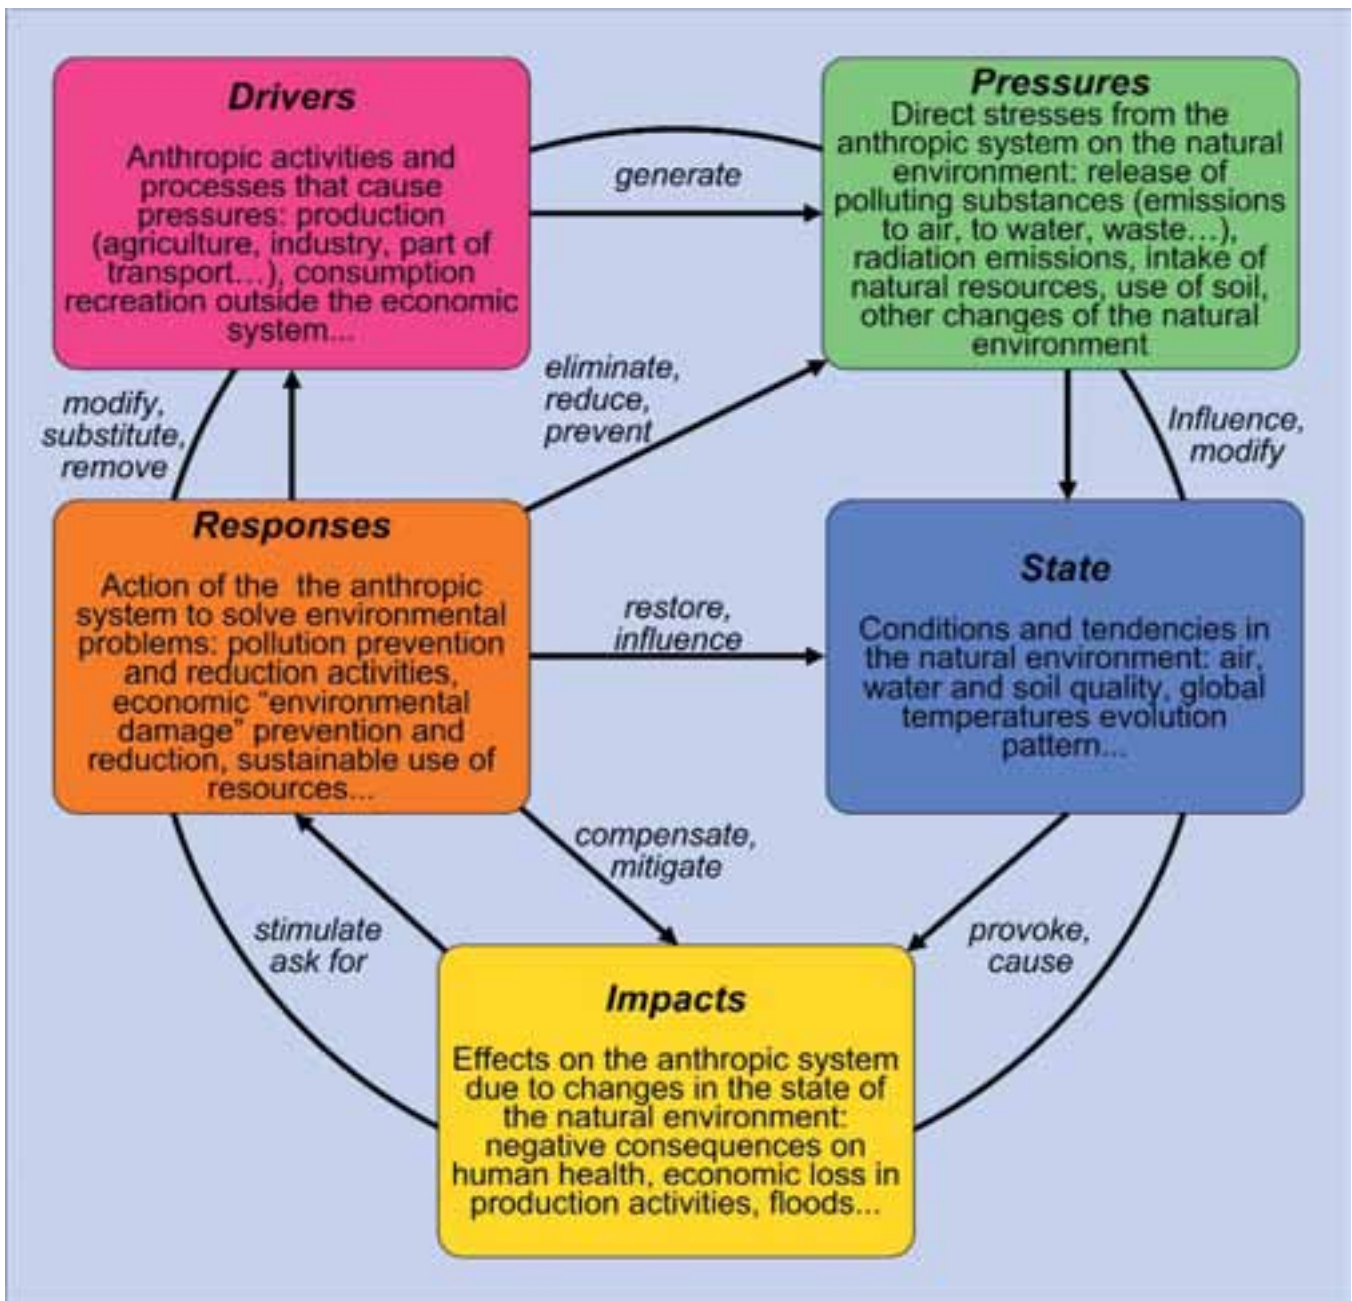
Drivers

Anthropic activities and processes that cause pressures: production (agriculture, industry, part of transport...), consumption recreation outside the economic system...

generate

Pressures
Direct stresses from the anthropic system on the natural environment: release of polluting substances (emissions to air, to water, waste...), radiation emissions, intake of natural resources, use of soil, other changes of the natural environment

modify, substitute, remove

eliminate, reduce, prevent

Influence, modify

Responses

Action of the the anthropic system to solve environmental problems: pollution prevention and reduction activities, economic "environmental damage" prevention and reduction, sustainable use of resources...

restore, influence

State

Conditions and tendencies in the natural environment: air, water and soil quality, global temperatures evolution pattern...

compensate, mitigate

stimulate ask for

provoke, cause

Impacts

Effects on the anthropic system due to changes in the state of the natural environment: negative consequences on human health, economic loss in production activities, floods...